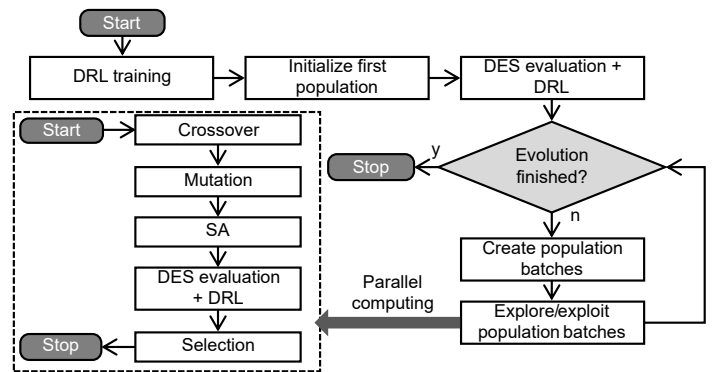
Start

DRL training

Initialize first population

DES evaluation + DRL

Evolution finished?

y

Stop

n

Create population batches

Explore/exploit population batches

Parallel computing

Start

Crossover

Mutation

SA

DES evaluation + DRL

Selection

Stop